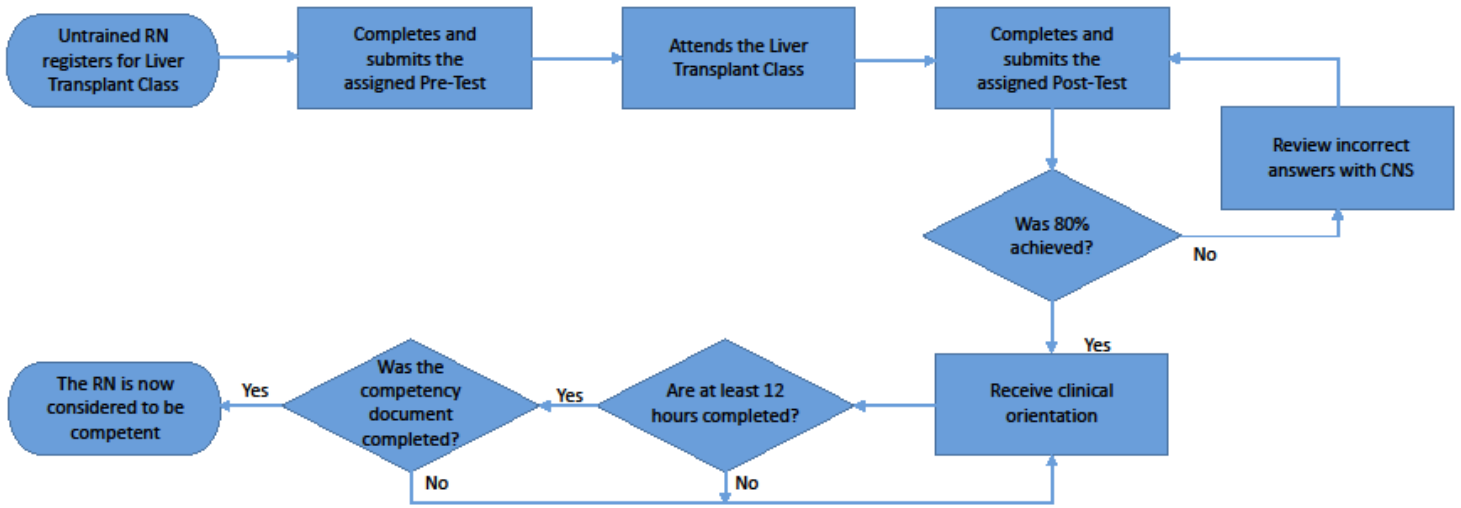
Untrained RN registers for Liver Transplant Class

Completes and submits the assigned Pre-Test

Attends the Liver Transplant Class

Completes and submits the assigned Post-Test

Review incorrect answers with CNS

Was 80% achieved?

No

Yes

Receive clinical orientation

Are at least 12 hours completed?

Yes

No

Was the competency document completed?

Yes

No

The RN is now considered to be competent